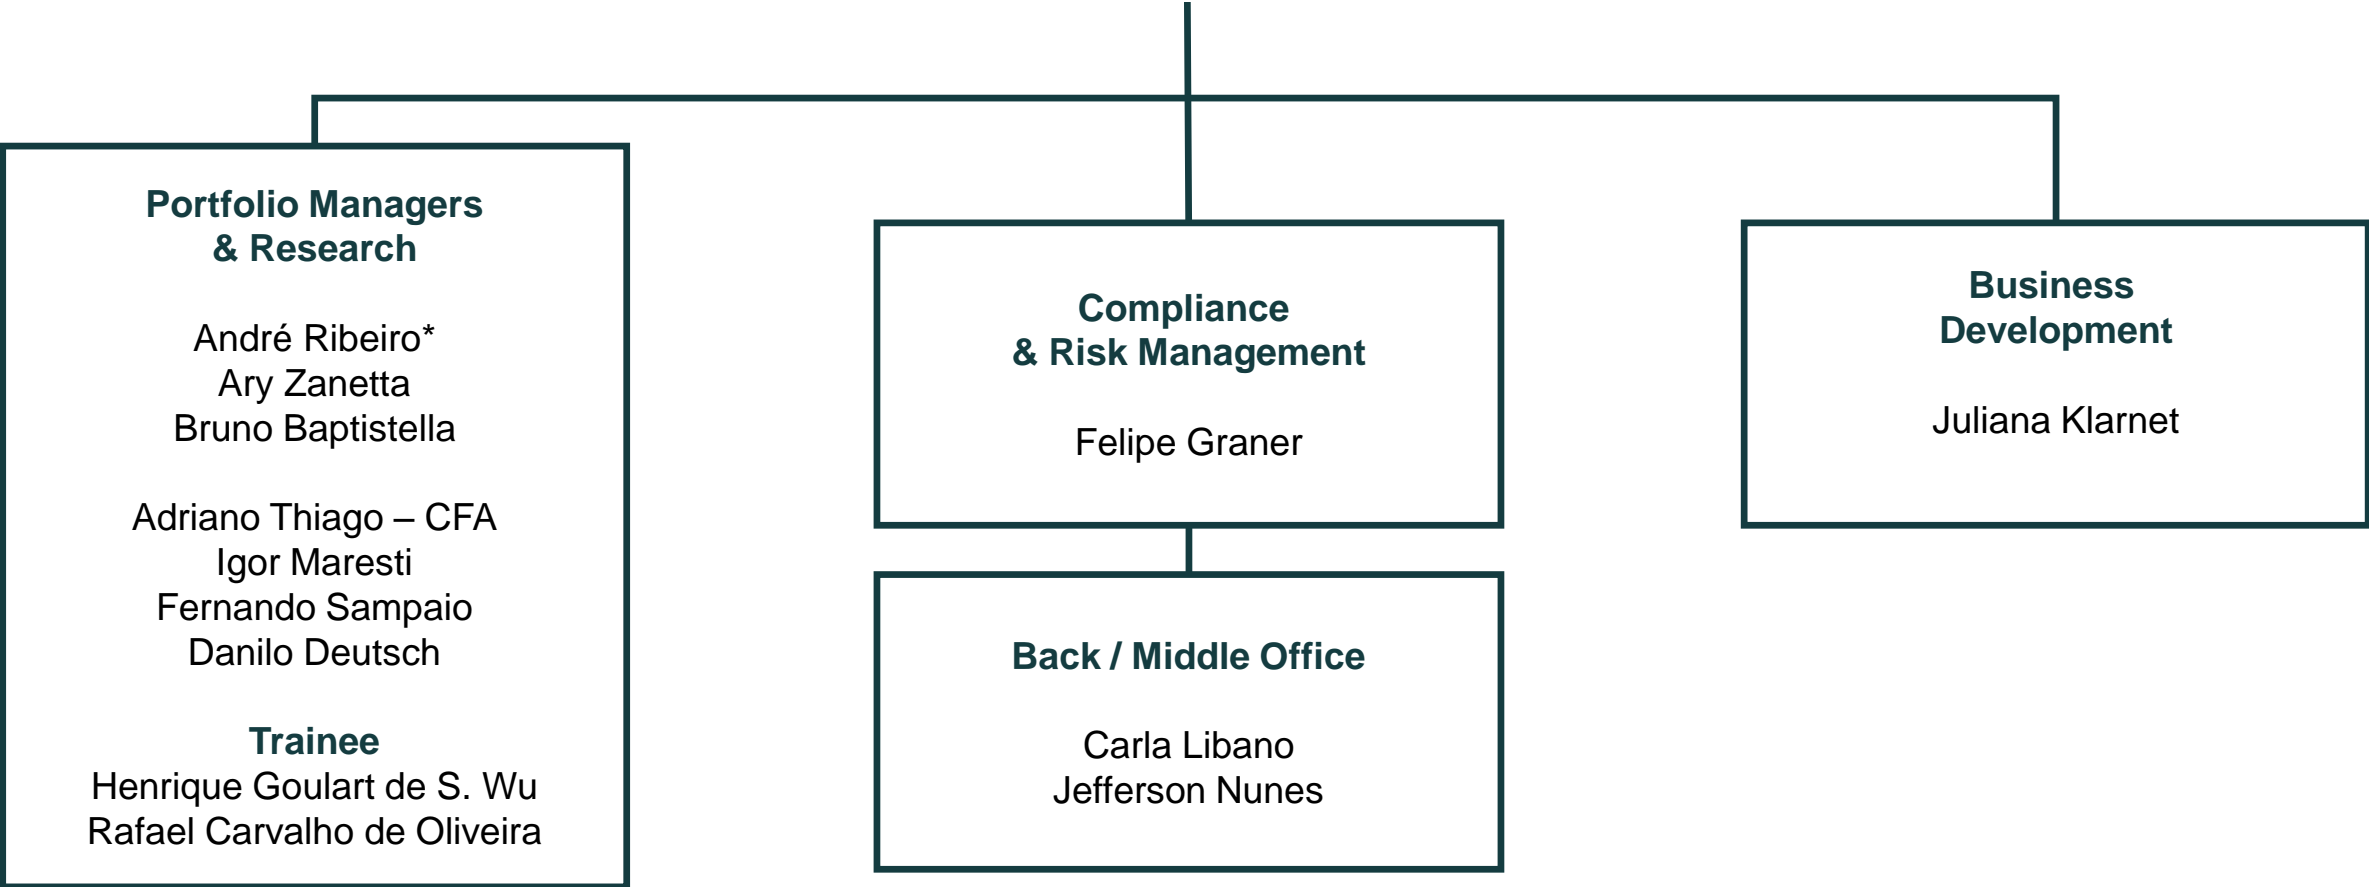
Portfolio Managers & Research

André Ribeiro*
Ary Zanetta
Bruno Baptistella

Adriano Thiago – CFA
Igor Maresti
Fernando Sampaio
Danilo Deutsch

Trainee
Henrique Goulart de S. Wu
Rafael Carvalho de Oliveira

Compliance & Risk Management

Felipe Graner

Back / Middle Office

Carla Libano
Jefferson Nunes

Business Development

Juliana Klarnet